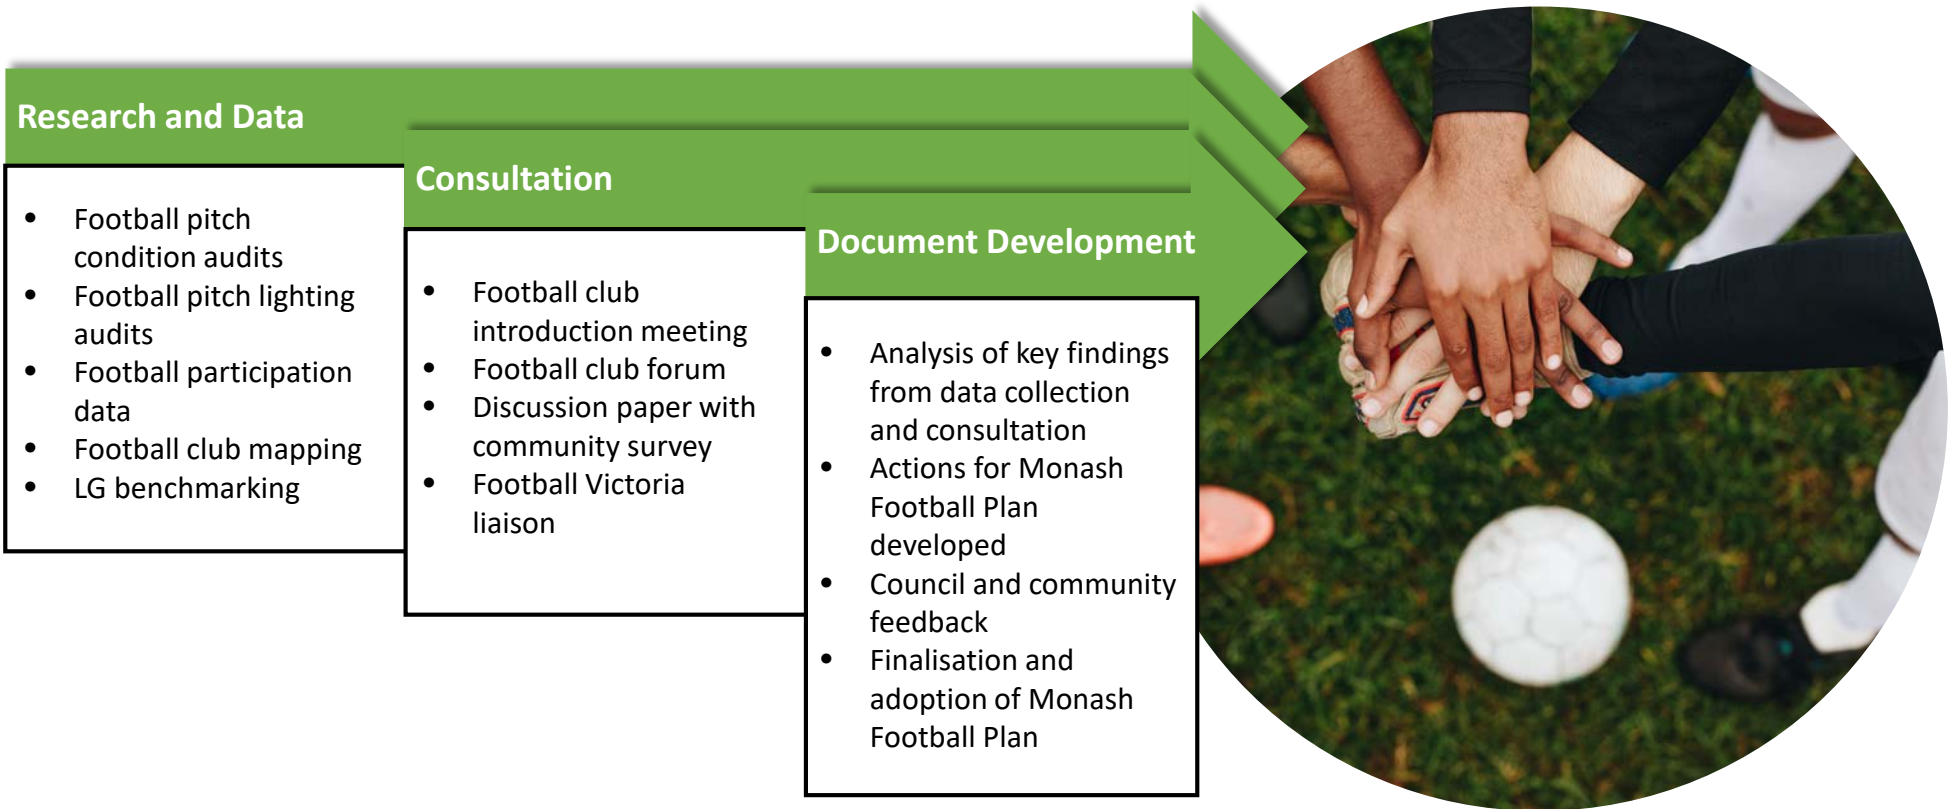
Research and Data

- Football pitch condition audits
- Football pitch lighting audits
- Football participation data
- Football club mapping
- LG benchmarking

Consultation

- Football club introduction meeting
- Football club forum
- Discussion paper with community survey
- Football Victoria liaison

Document Development

- Analysis of key findings from data collection and consultation
- Actions for Monash Football Plan developed
- Council and community feedback
- Finalisation and adoption of Monash Football Plan